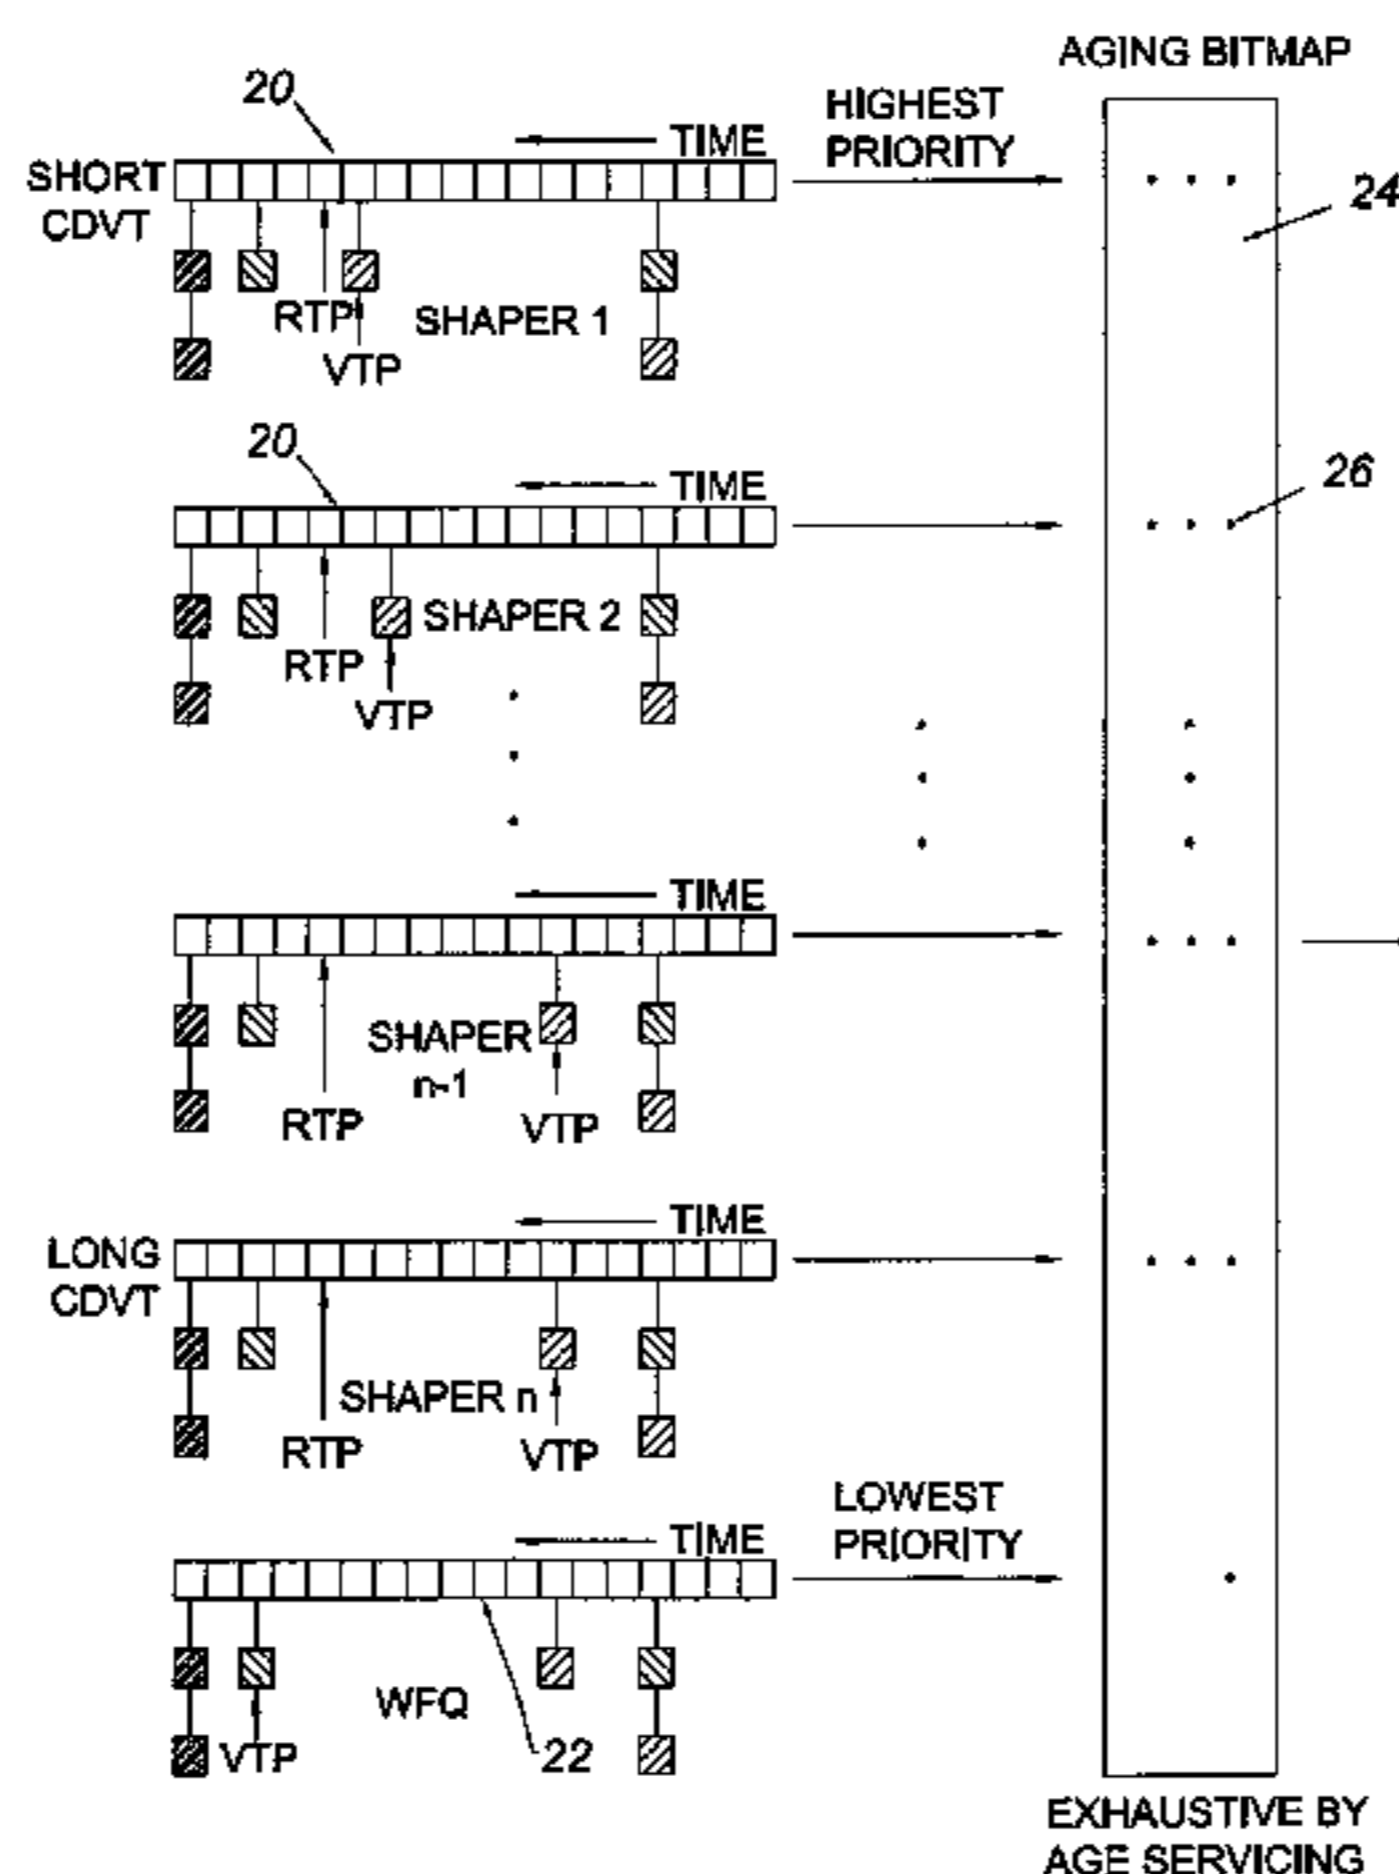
AGING BITMAP

20

TIME

HIGHEST PRIORITY

SHORT CDVT

24

RTP

SHAPER 1

VTP

20

TIME

26

SHAPER 2

RTP

VTP

TIME

SHAPER n-1

RTP

VTP

TIME

LONG CDVT

SHAPER n

RTP

VTP

TIME

LOWEST PRIORITY

WFQ

VTP

22

EXHAUSTIVE BY AGE SERVICING